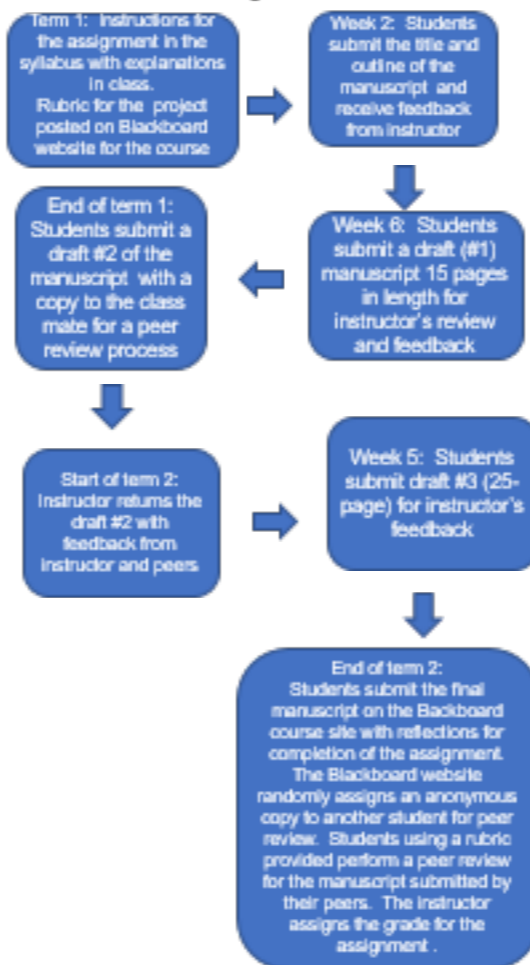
Term 1: Instructions for the assignment in the syllabus with explanations in class.
Rubric for the project posted on Blackboard website for the course

Week 2: Students submit the title and outline of the manuscript and receive feedback from instructor

Week 6: Students submit a draft (#1) manuscript 15 pages in length for instructor's review and feedback

End of term 1: Students submit a draft #2 of the manuscript with a copy to the class mate for a peer review process

Start of term 2: Instructor returns the draft #2 with feedback from instructor and peers

Week 5: Students submit draft #3 (25-page) for instructor's feedback

End of term 2: Students submit the final manuscript on the Backboard course site with reflections for completion of the assignment. The Blackboard website randomly assigns an anonymous copy to another student for peer review. Students using a rubric provided perform a peer review for the manuscript submitted by their peers. The instructor assigns the grade for the assignment .